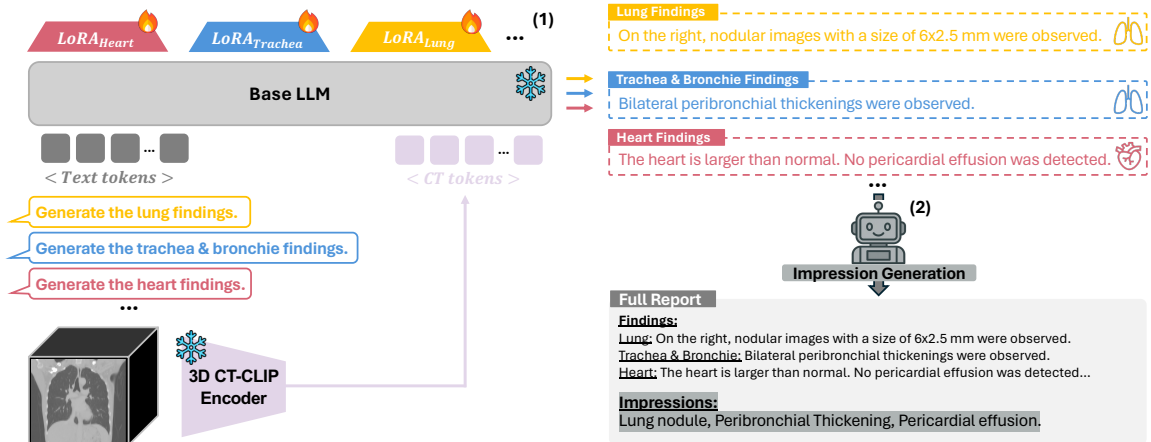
$LoRA_{Heart}$ $LoRA_{Trachea}$ $LoRA_{Lung}$ ... (1)

Base LLM

...
< Text tokens >

...
< CT tokens >

Generate the lung findings.

Generate the trachea & bronchie findings.

Generate the heart findings.

...

3D CT-CLIP Encoder

Lung Findings
On the right, nodular images with a size of 6x2.5 mm were observed.

Trachea & Bronchie Findings
Bilateral peribronchial thickenings were observed.

Heart Findings
The heart is larger than normal. No pericardial effusion was detected.

...

(2)

Impression Generation

Full Report

Findings:
Lung: On the right, nodular images with a size of 6x2.5 mm were observed.
Trachea & Bronchie: Bilateral peribronchial thickenings were observed.
Heart: The heart is larger than normal. No pericardial effusion was detected...

Impressions:
Lung nodule, Peribronchial Thickening, Pericardial effusion.